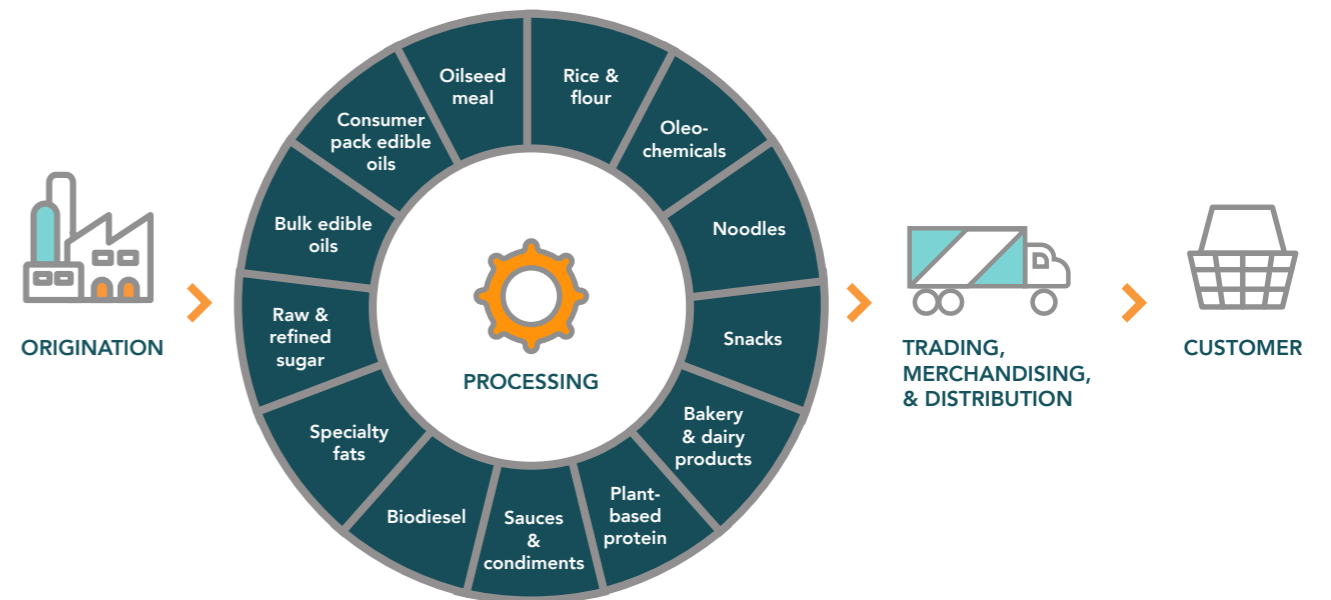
ORIGINATION

Oilseed meal

Rice & flour

Oleo-chemicals

Noodles

Snacks

Bakery & dairy products

Plant-based protein

Sauces & condiments

Biodiesel

Specialty fats

Raw & refined sugar

Bulk edible oils

Consumer pack edible oils

PROCESSING

TRADING, MERCHANDISING, & DISTRIBUTION

CUSTOMER